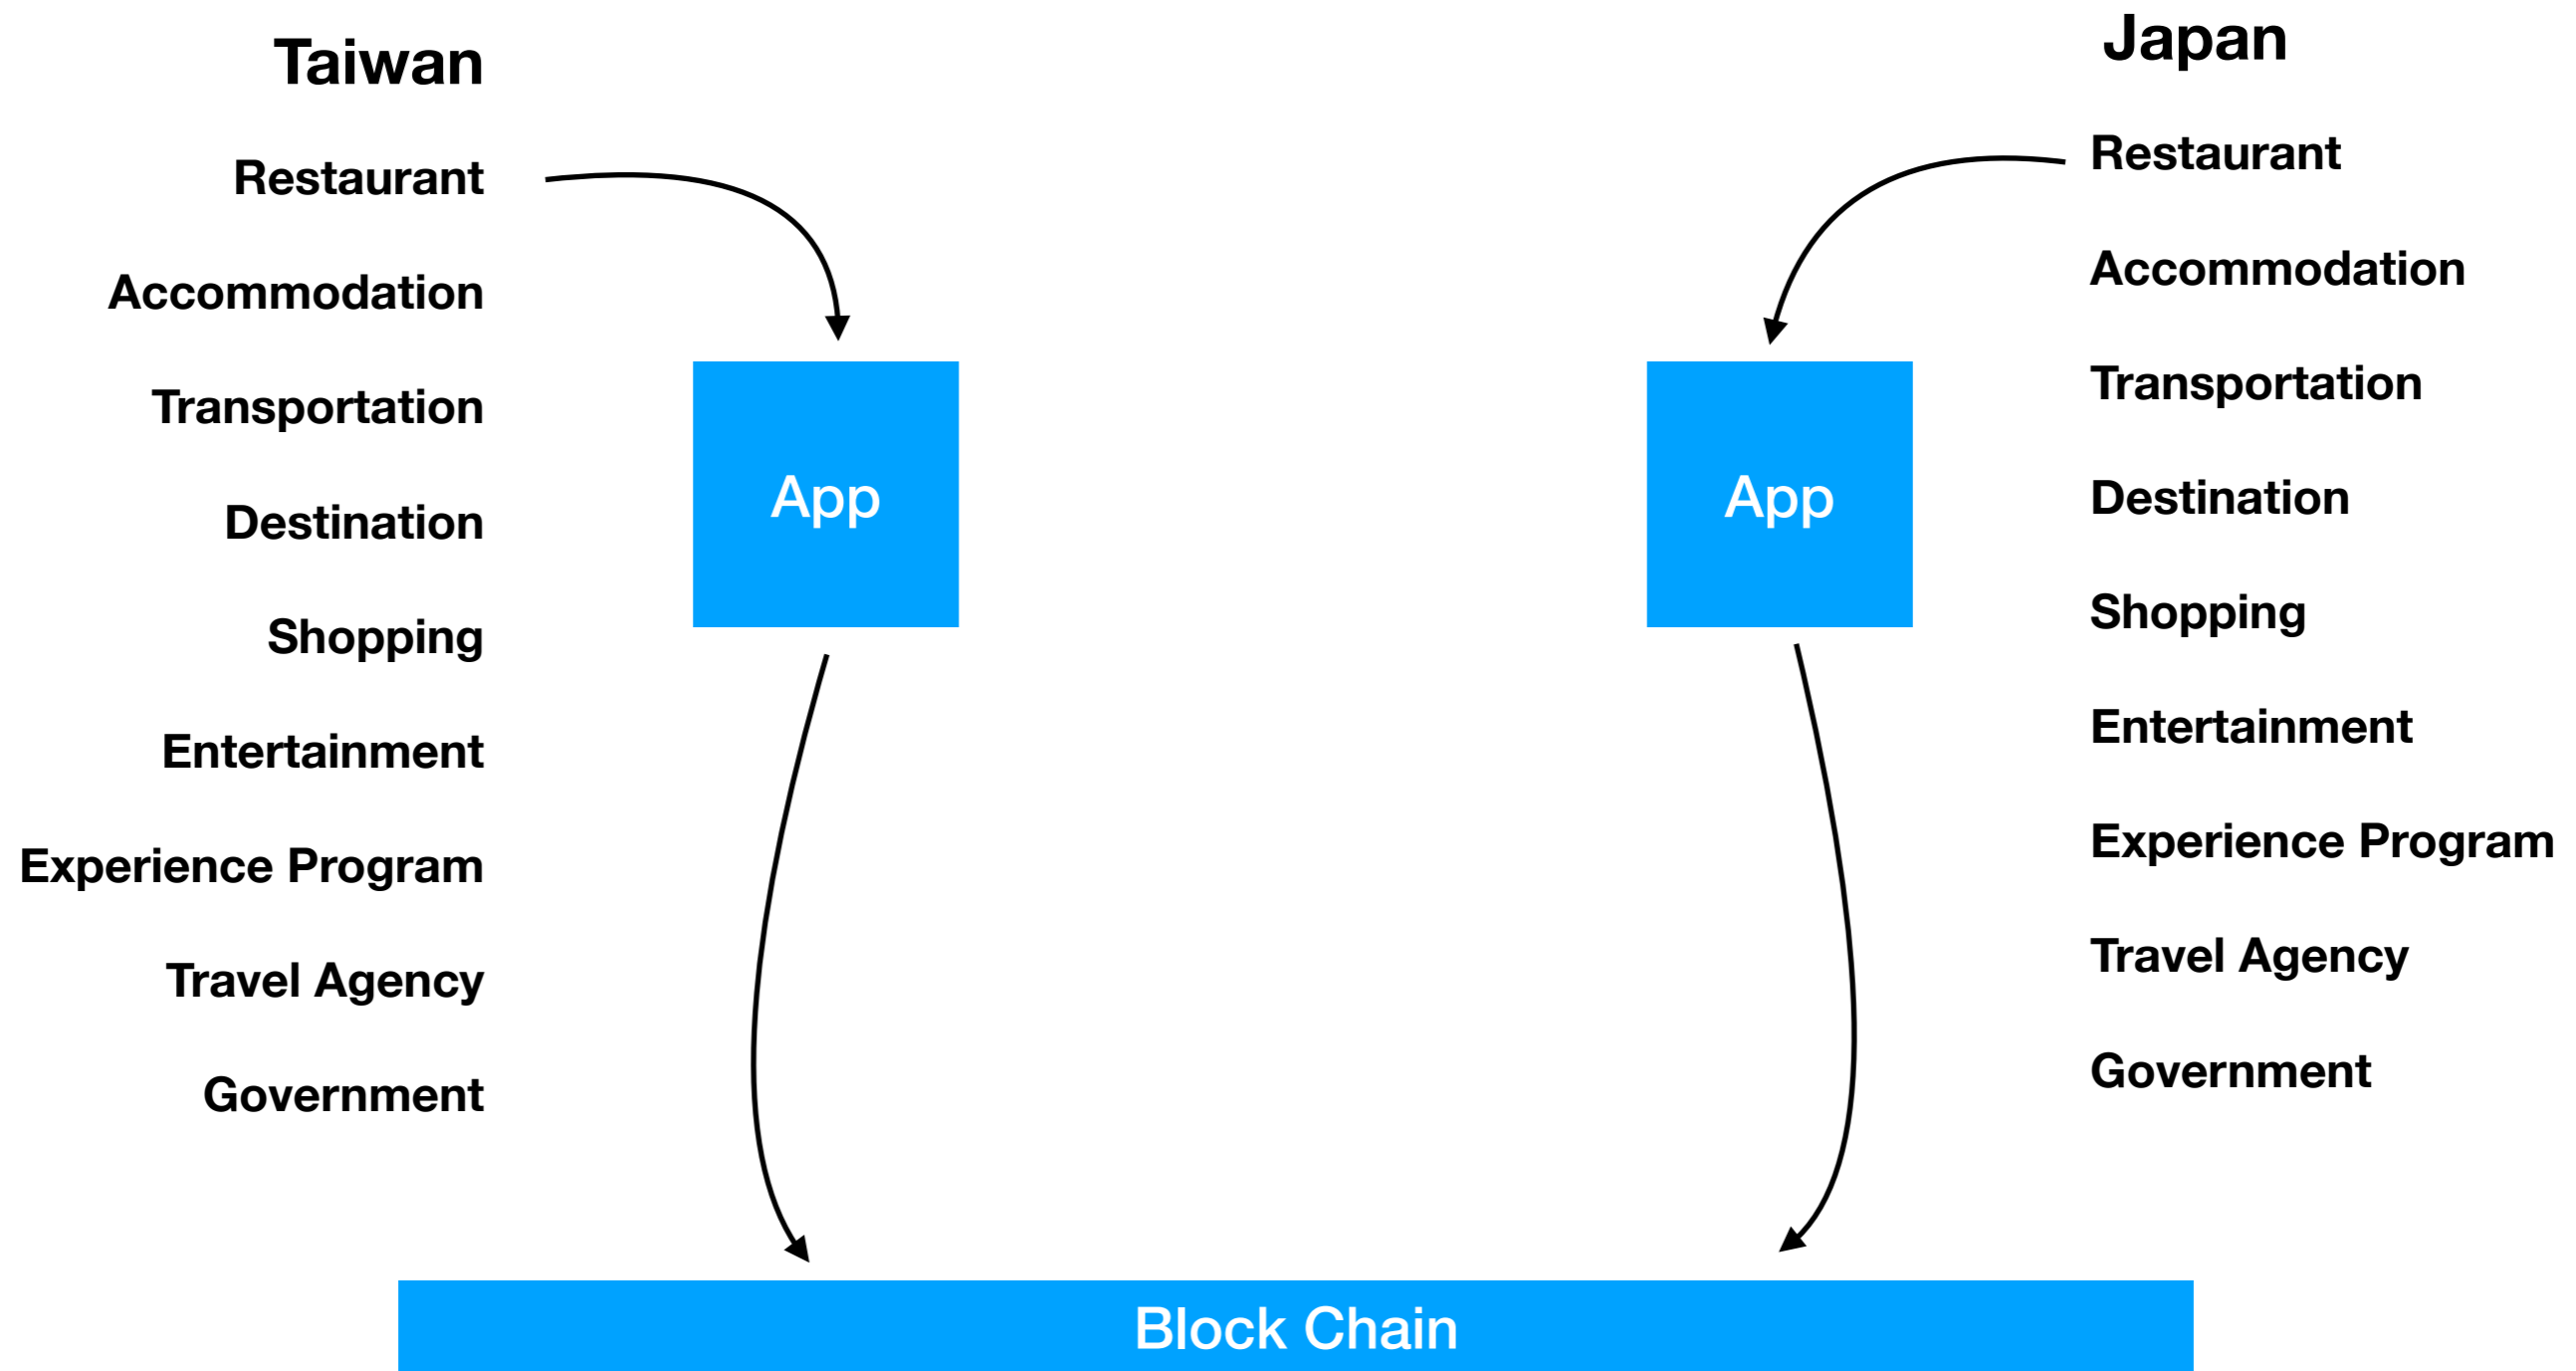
Taiwan

Restaurant

Accommodation

Transportation

Destination

Shopping

Entertainment

Experience Program

Travel Agency

Government

App

App

Japan

Restaurant

Accommodation

Transportation

Destination

Shopping

Entertainment

Experience Program

Travel Agency

Government

Block Chain